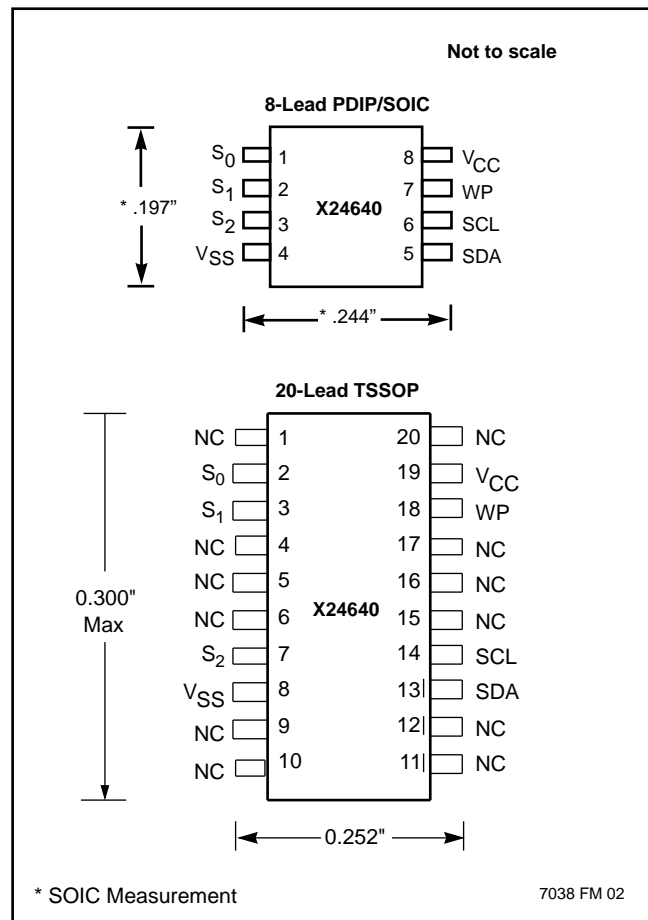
Not to scale

8-Lead PDIP/SOIC

* .197"

$S_0$ 1
$S_1$ 2
$S_2$ 3
$V_{SS}$ 4

X24640

8 $V_{CC}$
7 WP
6 SCL
5 SDA

* .244"

20-Lead TSSOP

0.300" Max

NC 1
$S_0$ 2
$S_1$ 3
NC 4
NC 5
NC 6
$S_2$ 7
$V_{SS}$ 8
NC 9
NC 10

X24640

20 NC
19 $V_{CC}$
18 WP
17 NC
16 NC
15 NC
14 SCL
13 SDA
12 NC
11 NC

0.252"

* SOIC Measurement

7038 FM 02